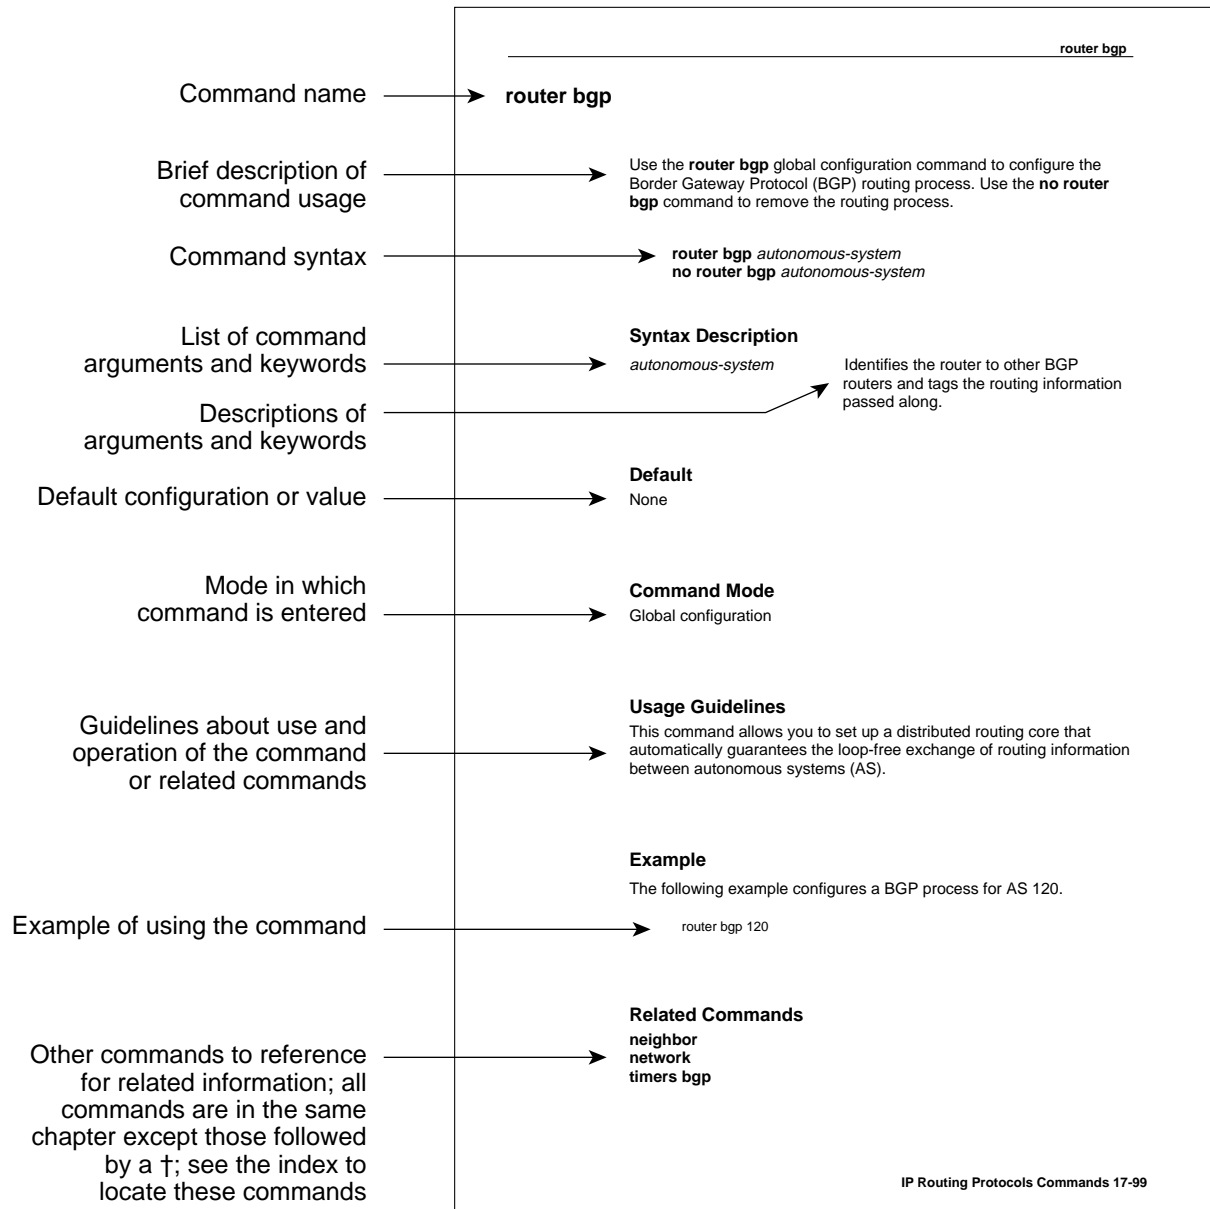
Command name

Brief description of command usage

Command syntax

List of command arguments and keywords

Descriptions of arguments and keywords

Default configuration or value

Mode in which command is entered

Guidelines about use and operation of the command or related commands

Example of using the command

Other commands to reference for related information; all commands are in the same chapter except those followed by a †; see the index to locate these commands

router bgp

**router bgp**

Use the **router bgp** global configuration command to configure the Border Gateway Protocol (BGP) routing process. Use the **no router bgp** command to remove the routing process.

**router bgp** *autonomous-system*
**no router bgp** *autonomous-system*

**Syntax Description**

| *autonomous-system* | Identifies the router to other BGP routers and tags the routing information passed along. |
|---|---|

**Default**
None

**Command Mode**
Global configuration

**Usage Guidelines**
This command allows you to set up a distributed routing core that automatically guarantees the loop-free exchange of routing information between autonomous systems (AS).

**Example**
The following example configures a BGP process for AS 120.

router bgp 120

**Related Commands**
**neighbor**
**network**
**timers bgp**

IP Routing Protocols Commands 17-99